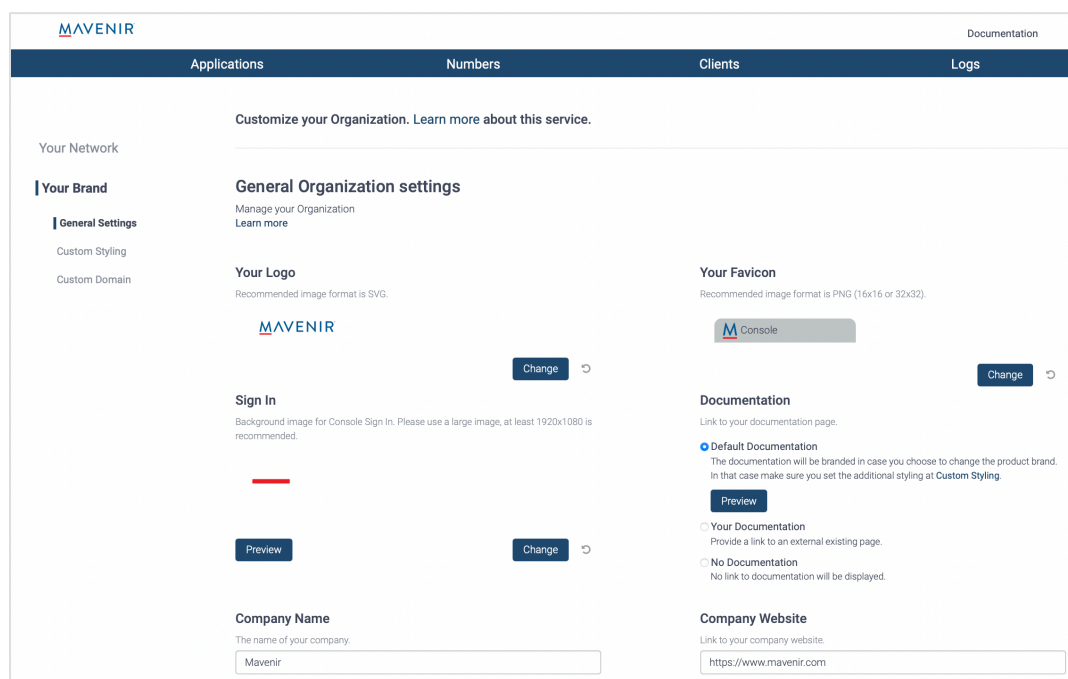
MAVENIR

Documentation

Applications Numbers Clients Logs

Customize your Organization. Learn more about this service.

Your Network

Your Brand

General Settings

Custom Styling

Custom Domain

General Organization settings

Manage your Organization
Learn more

Your Logo

Recommended image format is SVG.

MAVENIR

Change

Your Favicon

Recommended image format is PNG (16x16 or 32x32).

M Console

Change

Sign In

Background image for Console Sign In. Please use a large image, at least 1920x1080 is recommended.

Preview

Change

Documentation

Link to your documentation page.

Default Documentation
The documentation will be branded in case you choose to change the product brand. In that case make sure you set the additional styling at Custom Styling.

Preview

Your Documentation
Provide a link to an external existing page.

No Documentation
No link to documentation will be displayed.

Company Name

The name of your company.

Mavenir

Company Website

Link to your company website.

https://www.mavenir.com